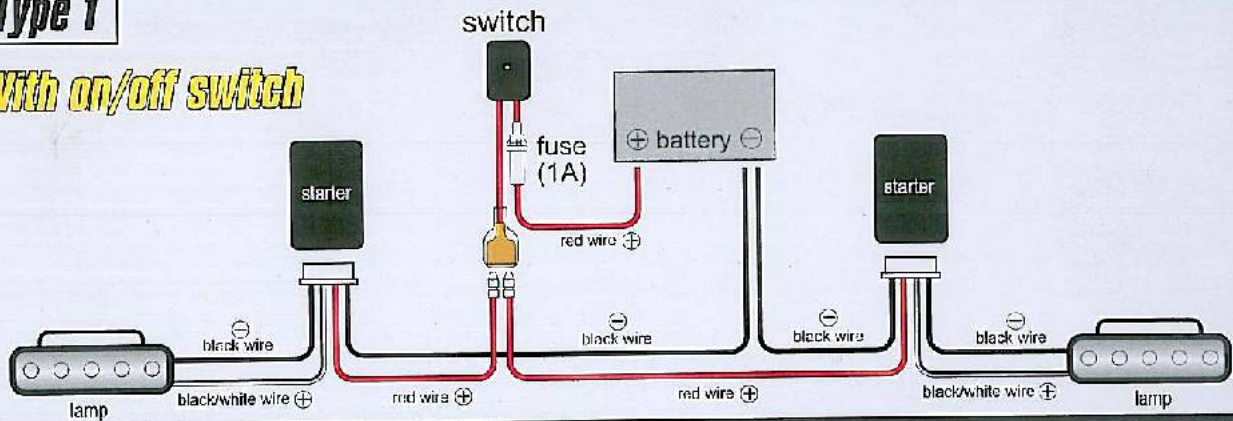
ype 1

With on/off switch

switch

fuse (1A)

$\oplus$ battery $\ominus$

starter

starter

red wire $\oplus$

$\ominus$ black wire

$\ominus$ black wire

$\ominus$ black wire

$\ominus$ black wire

lamp

black/white wire $\oplus$

red wire $\oplus$

red wire $\oplus$

black/white wire $\oplus$

lamp